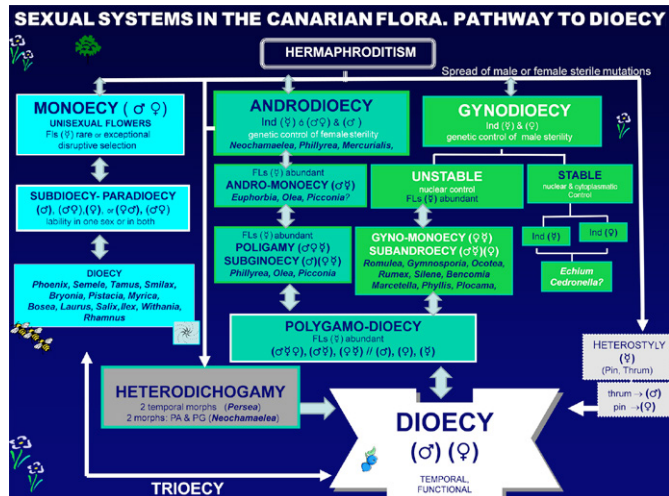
SEXUAL SYSTEMS IN THE CANARIAN FLORA. PATHWAY TO DIOECY

HERMAPHRODITISM

Spread of male or female sterile mutations

MONOECY (♂ ♀)
UNISEXUAL FLOWERS
Fls (☿) rare or exceptional
disruptive selection

SUBDIOECY- PARADIOECY
(♂), (♂☿), (☿), or (☿♂), (♂☿)
lability in one sex or in both

DIOECY
Phoenix, Semele, Tamus, Smilax, Bryonia, Pistacia, Myrica, Bosea, Laurus, Salix, Ilex, Withania, Rhamnus

ANDRODIOECY
Ind (☿) δ (♂☿) & (♂)
genetic control of female sterility
Neochamaelea, Phillyrea, Mercurialis,

FLs (☿) abundant
ANDRO-MONOECY (♂☿)
Euphorbia, Olea, Picconia?

FLs (☿) abundant
POLIGAMY (♂☿♀)
SUBGINOECY (♂)(♀☿)
Phillyrea, Olea, Picconia

GYNODIOECY
Ind (☿) & (♀)
genetic control of male sterility

UNSTABLE
nuclear control
FLs (☿) abundant

STABLE
nuclear & cytoplasmatic Control

Ind (☿)
Ind (♀)

Echium
Cedronella?

GYNO-MONOECY (♀☿)
SUBANDROECY (♂☿)(♀)
Romulea, Gymnosporia, Ocotea, Rumex, Silene, Bencomia
Marcetella, Phyllis, Plocama,

POLYGAMO-DIOECY
FLs (☿) abundant
(♂☿♀), (♂☿), (♀☿) // (♂), (♀), (☿)

HETERODICHOGAMY
2 temporal morphs (Persea)
2 morphs: PA & PG (Neochamaelea)

HETEROSTYLY
(☿)
(Pin, Thrum)

thrum → (♂)
pin → (♀)

DIOECY
(♂) (♀)
TEMPORAL, FUNCTIONAL

TRIOECY